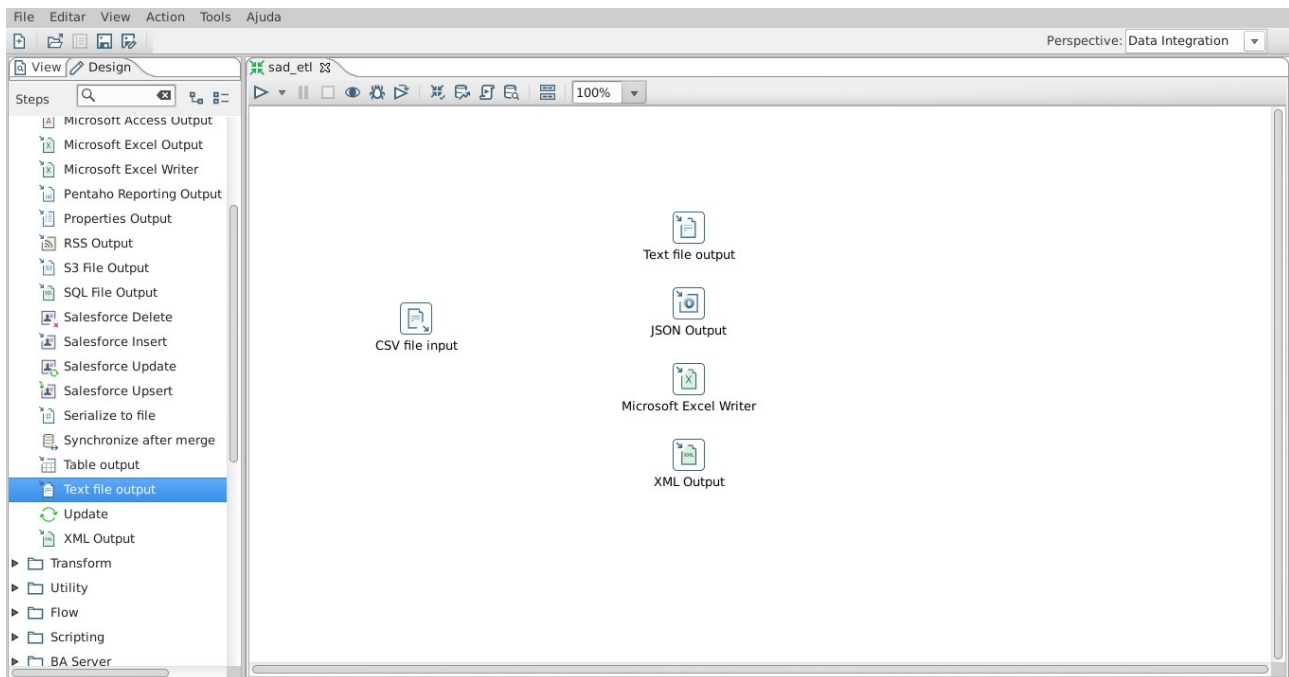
File Editar View Action Tools Ajuda

Perspective: Data Integration

View Design

sad_etl

100%

Steps

Microsoft Access Output
Microsoft Excel Output
Microsoft Excel Writer
Pentaho Reporting Output
Properties Output
RSS Output
S3 File Output
SQL File Output
Salesforce Delete
Salesforce Insert
Salesforce Update
Salesforce Upsert
Serialize to file
Synchronize after merge
Table output
Text file output
Update
XML Output
Transform
Utility
Flow
Scripting
BA Server

Text file output

CSV file input

JSON Output

Microsoft Excel Writer

XML Output